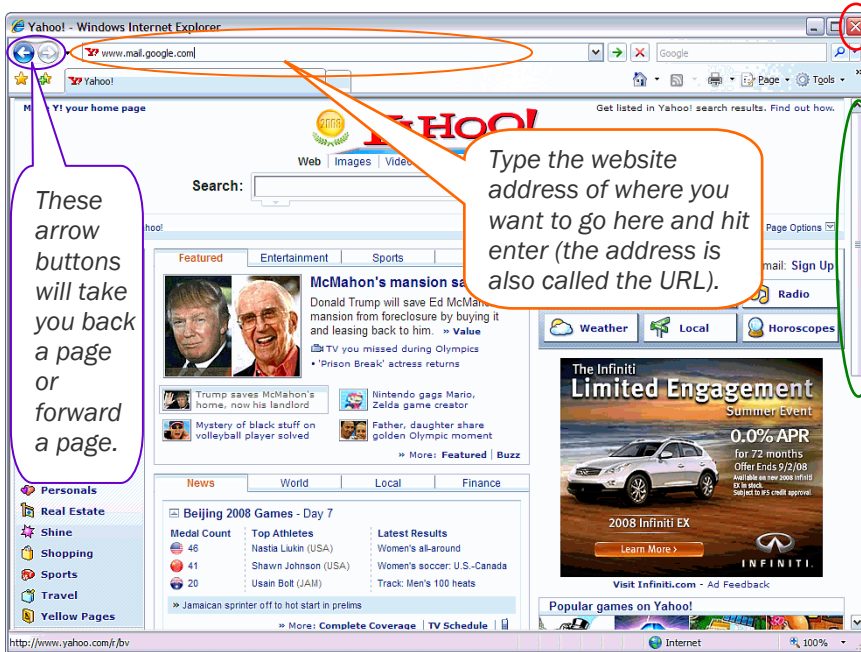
Yahoo! - Windows Internet Explorer

www.mail.google.com

Google

Yahoo!

Page Tools

Make Y! your home page

Get listed in Yahoo! search results. Find out how.

YAHOO!

Web Images Video

Search:

These arrow buttons will take you back a page or forward a page.

Type the website address of where you want to go here and hit enter (the address is also called the URL).

Page Options

Featured Entertainment Sports

McMahon's mansion sa

Donald Trump will save Ed McMa mansion from foreclosure by buying it and leasing back to him. » Value

TV you missed during Olympics

• 'Prison Break' actress returns

Trump saves McMahon's home, now his landlord

Nintendo gags Mario, Zelda game creator

Mystery of black stuff on volleyball player solved

Father, daughter share golden Olympic moment

» More: Featured | Buzz

mail: Sign Up

Radio

Weather Local Horoscopes

The Infiniti Limited Engagement Summer Event

0.0% APR for 72 months Offer Ends 9/2/08

2008 Infiniti EX

Learn More ›

INFINITI.

Visit Infiniti.com - Ad Feedback

Personals

Real Estate

Shine

Shopping

Sports

Travel

Yellow Pages

News World Local Finance

Beijing 2008 Games - Day 7

| Medal Count | Top Athletes | Latest Results |
|---|---|---|
| 46 | Nastia Liukin (USA) | Women's all-around |
| 41 | Shawn Johnson (USA) | Women's soccer: U.S.-Canada |
| 20 | Usain Bolt (JAM) | Track: Men's 100 heats |

» Jamaican sprinter off to hot start in prelims

» More: Complete Coverage | TV Schedule

Popular games on Yahoo!

http://www.yahoo.com/r/bv

Internet

100%